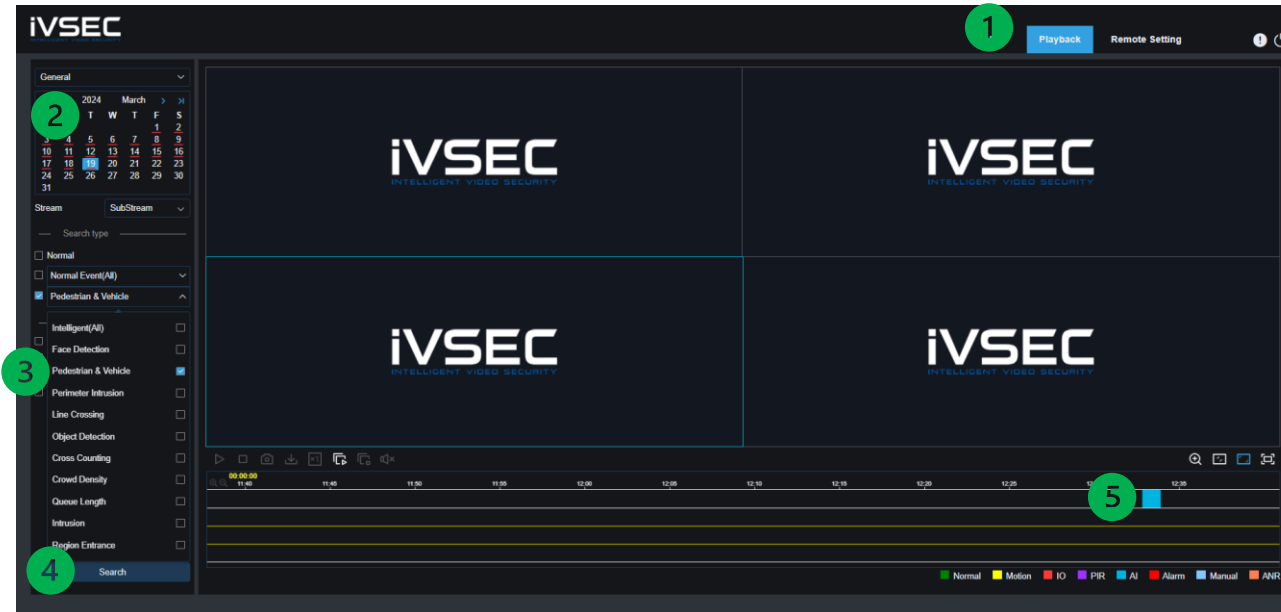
iVSEC

1

Playback

Remote Setting

General

2

2024 March

T W T F S

1 2
3 4 5 6 7 8 9
10 11 12 13 14 15 16
17 18 19 20 21 22 23
24 25 26 27 28 29 30
31

Stream SubStream

Search type

Normal

Normal Event(All)

Pedestrian & Vehicle

Intelligent(All)

Face Detection

3

Pedestrian & Vehicle

Perimeter Intrusion

Line Crossing

Object Detection

Cross Counting

Crowd Density

Queue Length

Intrusion

Region Entrance

4

Search

iVSEC
INTELLIGENT VIDEO SECURITY

iVSEC
INTELLIGENT VIDEO SECURITY

iVSEC
INTELLIGENT VIDEO SECURITY

iVSEC
INTELLIGENT VIDEO SECURITY

00:00:00

11:40 11:45 11:50 11:55 12:00 12:05 12:10 12:15 12:20 12:25 12:35

5

Normal Motion IO PIR AI Alarm Manual ANR